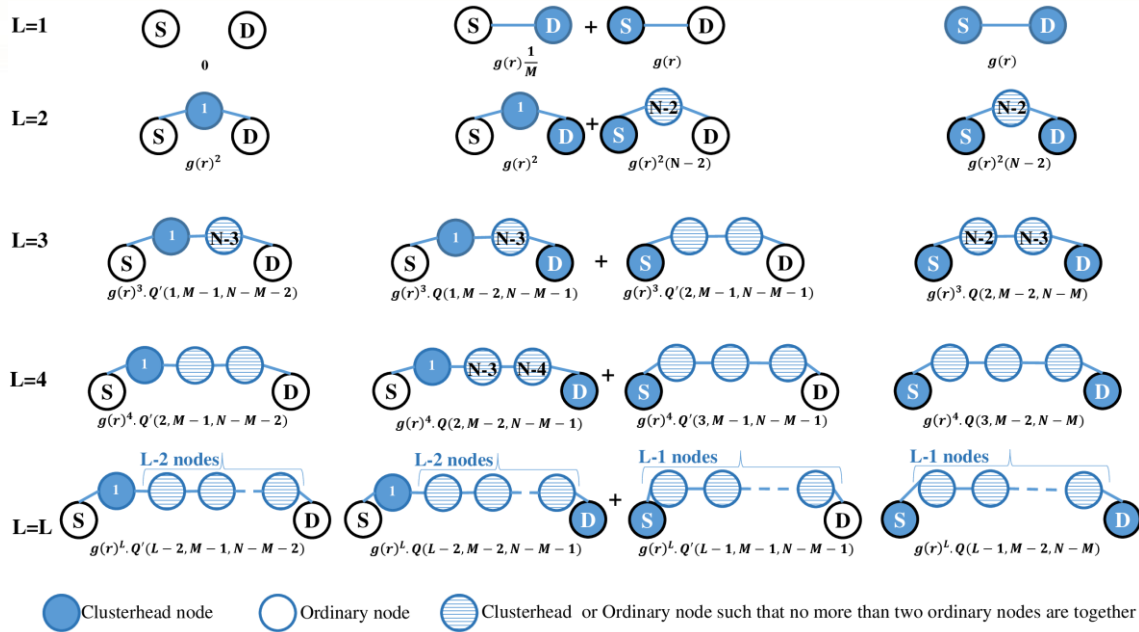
L=1

S D
0

S D + S D
$g(r)\frac{1}{M}$ $g(r)$

S D
$g(r)$

L=2

1
S D
$g(r)^2$

1 N-2
S D + S D
$g(r)^2$ $g(r)^2(N-2)$

N-2
S D
$g(r)^2(N-2)$

L=3

1 N-3
S D
$g(r)^3.Q'(1, M-1, N-M-2)$

1 N-3
S D + S D
$g(r)^3.Q(1, M-2, N-M-1)$ $g(r)^3.Q'(2, M-1, N-M-1)$

N-2 N-3
S D
$g(r)^3.Q(2, M-2, N-M)$

L=4

1
S D
$g(r)^4.Q'(2, M-1, N-M-2)$

1 N-3 N-4
S D + S D
$g(r)^4.Q(2, M-2, N-M-1)$ $g(r)^4.Q'(3, M-1, N-M-1)$

S D
$g(r)^4.Q(3, M-2, N-M)$

L=L

L-2 nodes
1
S D
$g(r)^L.Q'(L-2, M-1, N-M-2)$

L-2 nodes
1
S D
$g(r)^L.Q(L-2, M-2, N-M-1)$

+ L-1 nodes
S D
$g(r)^L.Q'(L-1, M-1, N-M-1)$

L-1 nodes
S D
$g(r)^L.Q(L-1, M-2, N-M)$

Clusterhead node Ordinary node Clusterhead or Ordinary node such that no more than two ordinary nodes are together